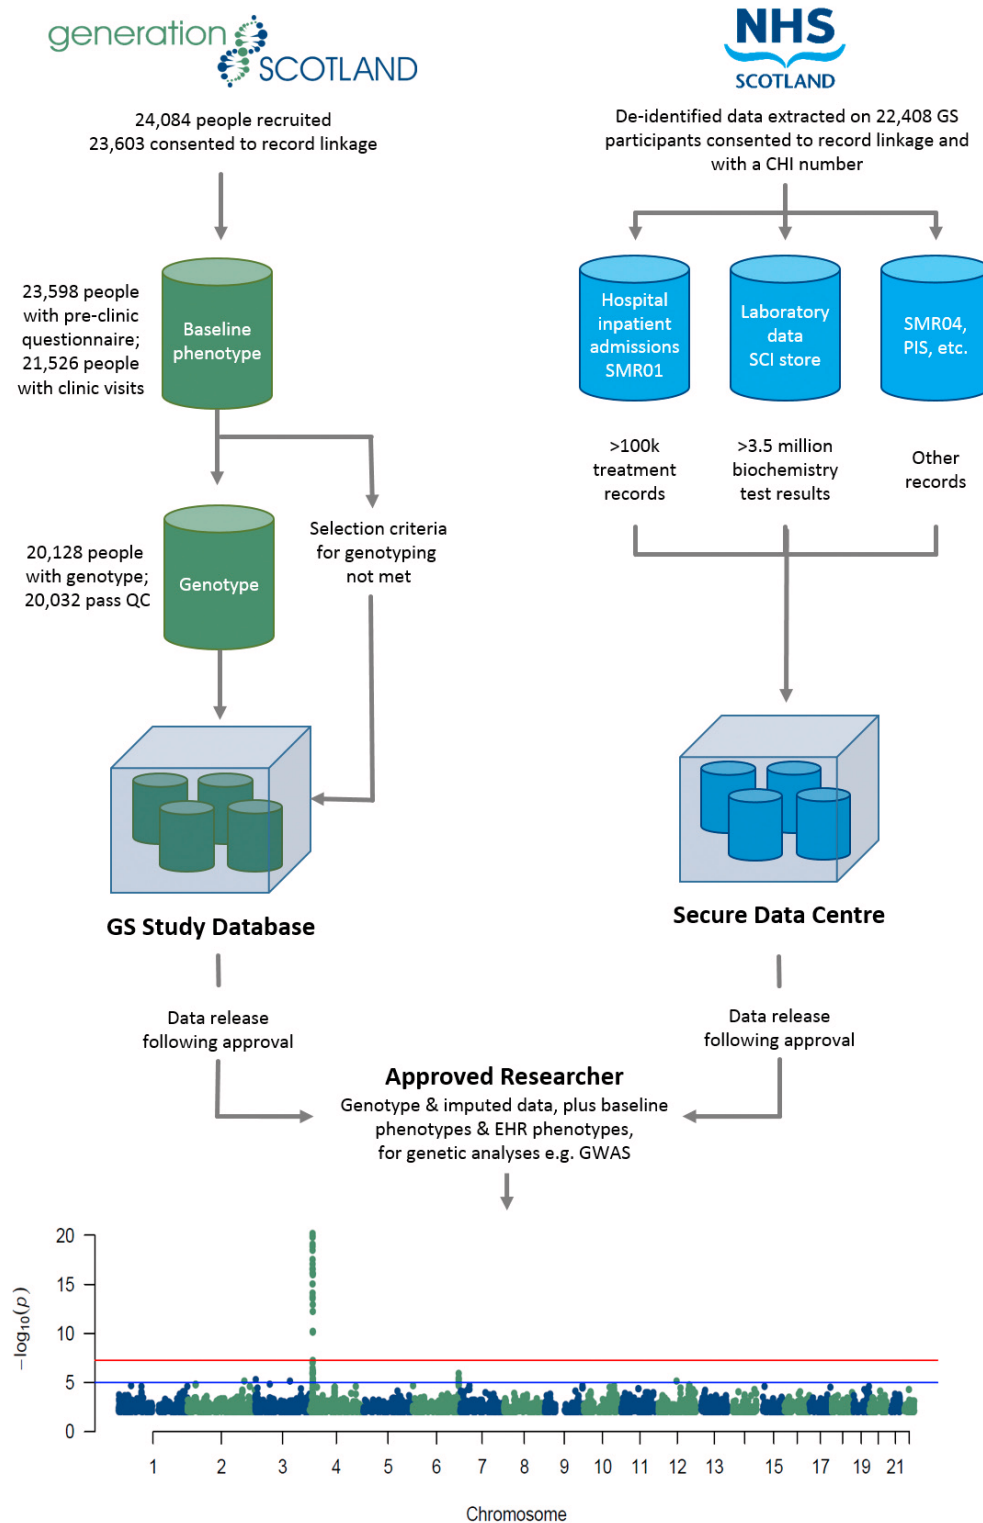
generation SCOTLAND

NHS SCOTLAND

24,084 people recruited
23,603 consented to record linkage

De-identified data extracted on 22,408 GS participants consented to record linkage and with a CHI number

23,598 people with pre-clinic questionnaire; 21,526 people with clinic visits

Baseline phenotype

Hospital inpatient admissions SMR01

Laboratory data SCI store

SMR04, PIS, etc.

>100k treatment records

>3.5 million biochemistry test results

Other records

Selection criteria for genotyping not met

20,128 people with genotype; 20,032 pass QC

Genotype

GS Study Database

Secure Data Centre

Data release following approval

Data release following approval

Approved Researcher
Genotype & imputed data, plus baseline phenotypes & EHR phenotypes, for genetic analyses e.g. GWAS

$-\log_{10}(p)$

20
15
10
5
0

1 2 3 4 5 6 7 8 9 10 11 12 13 15 17 19 21

Chromosome